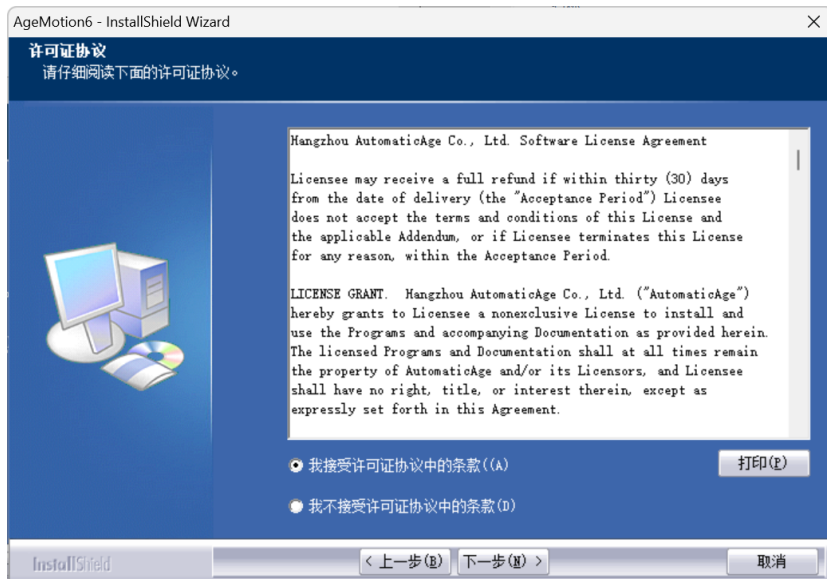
AgeMotion6 - InstallShield Wizard

许可证协议
请仔细阅读下面的许可证协议。

Hangzhou AutomaticAge Co., Ltd. Software License Agreement

Licensee may receive a full refund if within thirty (30) days from the date of delivery (the "Acceptance Period") Licensee does not accept the terms and conditions of this License and the applicable Addendum, or if Licensee terminates this License for any reason, within the Acceptance Period.

LICENSE GRANT. Hangzhou AutomaticAge Co., Ltd. ("AutomaticAge") hereby grants to Licensee a nonexclusive License to install and use the Programs and accompanying Documentation as provided herein. The licensed Programs and Documentation shall at all times remain the property of AutomaticAge and/or its Licensors, and Licensee shall have no right, title, or interest therein, except as expressly set forth in this Agreement.

我接受许可证协议中的条款(A)

打印(P)

我不接受许可证协议中的条款(D)

InstallShield

< 上一步(B)

下一步(N) >

取消